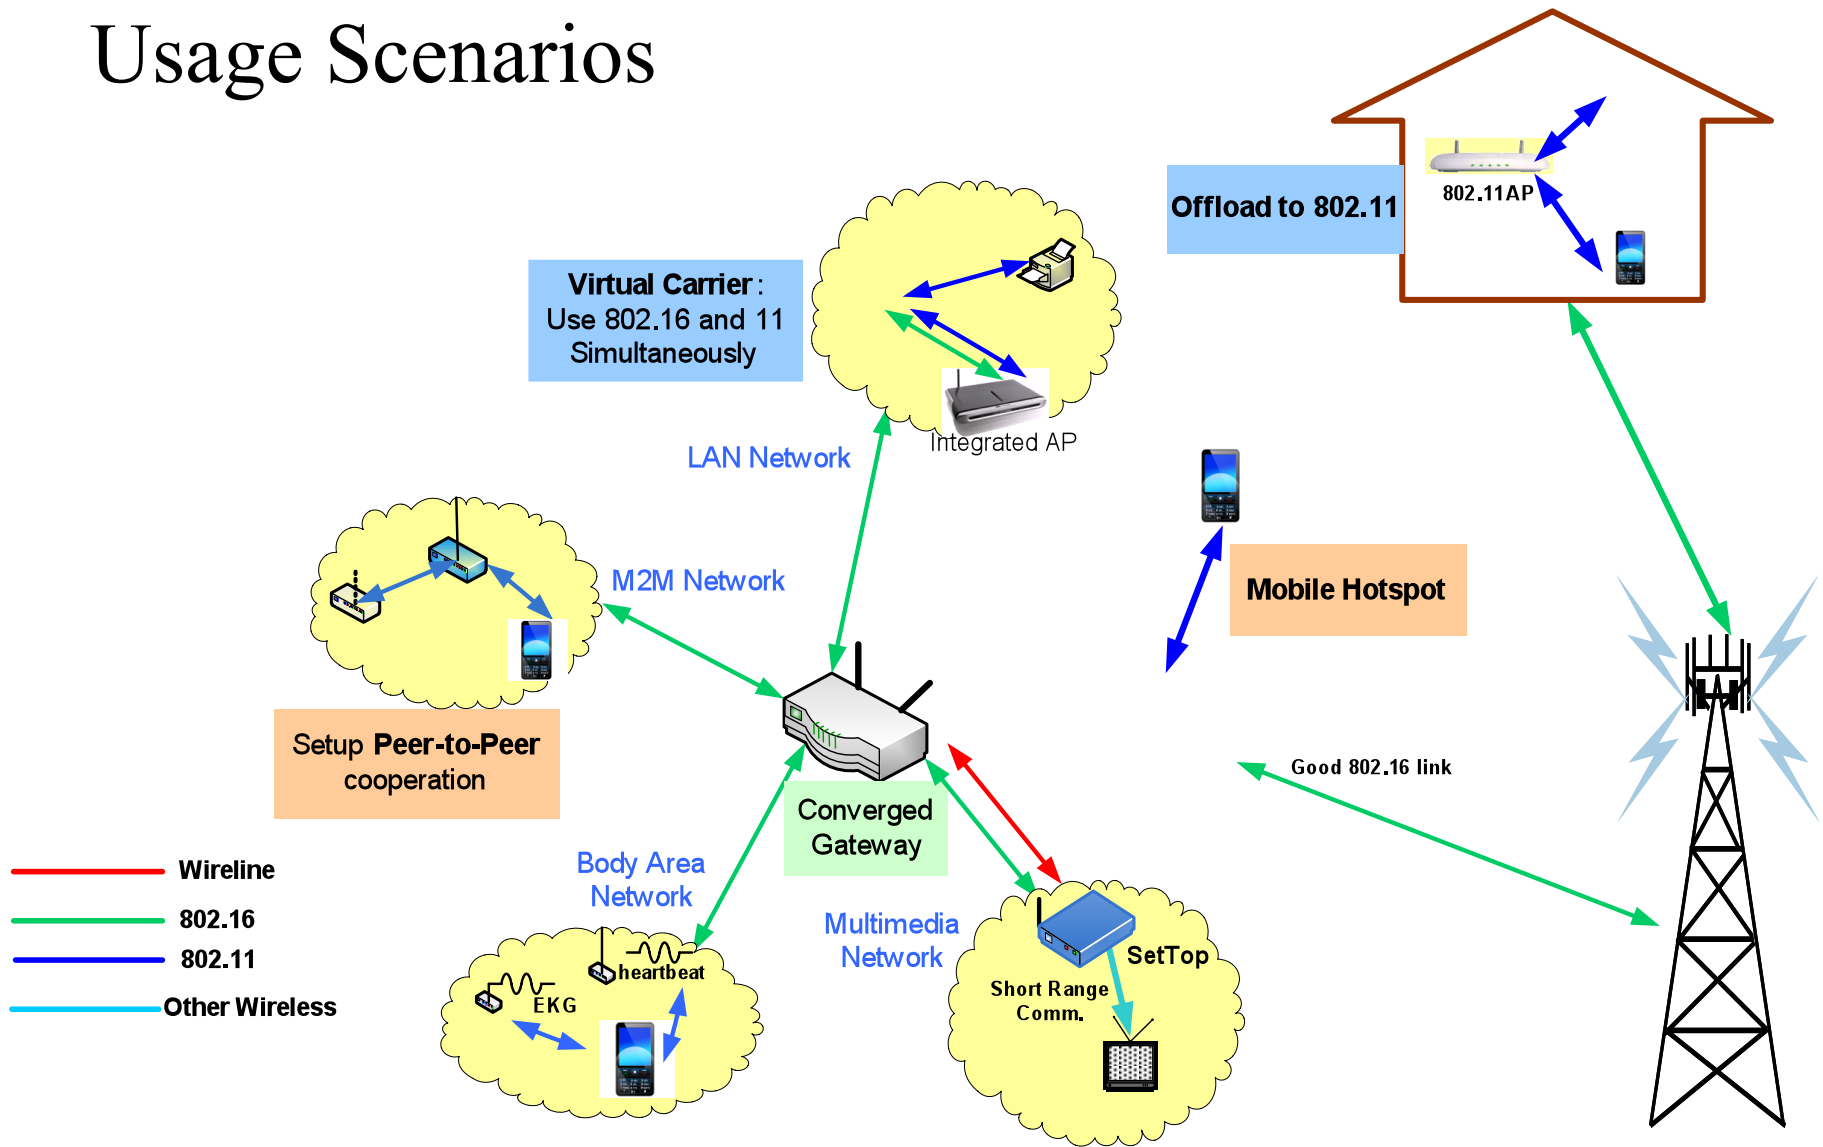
Usage Scenarios

Offload to 802.11

802.11AP

Virtual Carrier: Use 802.16 and 11 Simultaneously

Integrated AP

LAN Network

M2M Network

Mobile Hotspot

Setup Peer-to-Peer cooperation

Converged Gateway

Good 802.16 link

Wireline

802.16

802.11

Other Wireless

Body Area Network

Multimedia Network

heartbeat

EKG

SetTop

Short Range Comm.